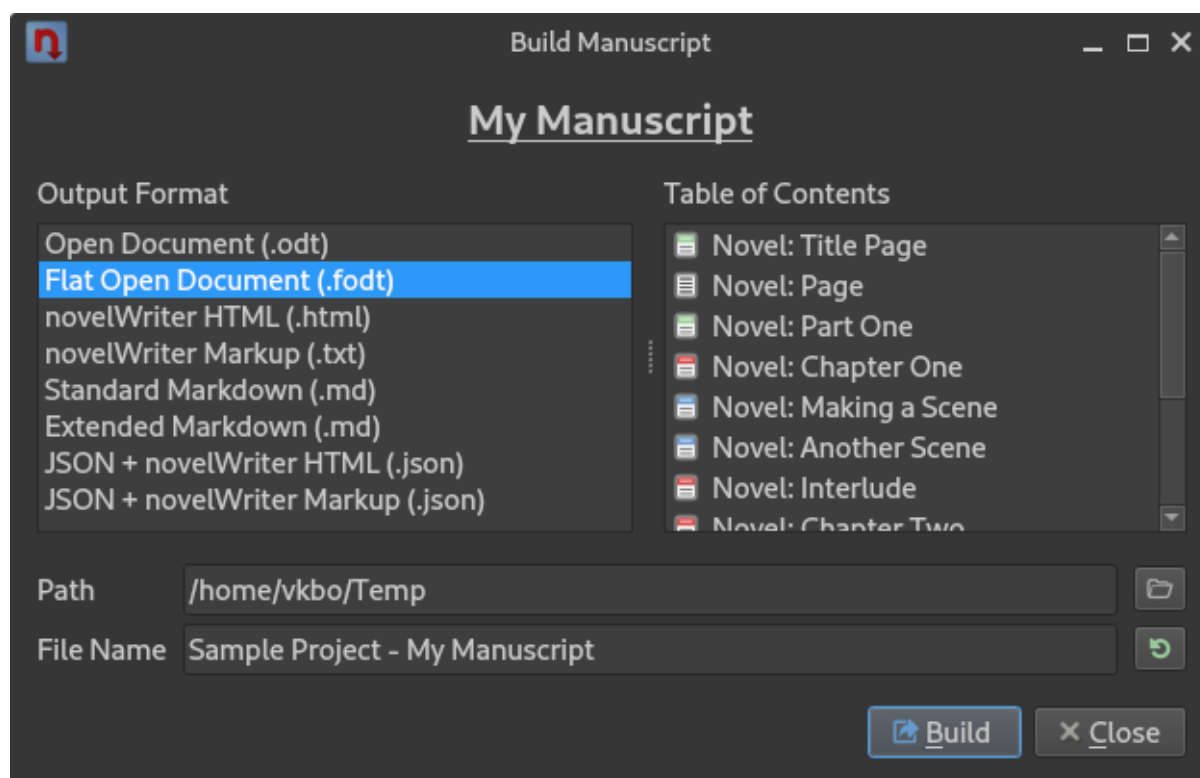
Build Manuscript

My Manuscript

Output Format

Open Document (.odt)
Flat Open Document (.fodt)
novelWriter HTML (.html)
novelWriter Markup (.txt)
Standard Markdown (.md)
Extended Markdown (.md)
JSON + novelWriter HTML (.json)
JSON + novelWriter Markup (.json)

Table of Contents

Novel: Title Page
Novel: Page
Novel: Part One
Novel: Chapter One
Novel: Making a Scene
Novel: Another Scene
Novel: Interlude
Novel: Chapter Two

Path /home/vkbo/Temp

File Name Sample Project - My Manuscript

Build

Close